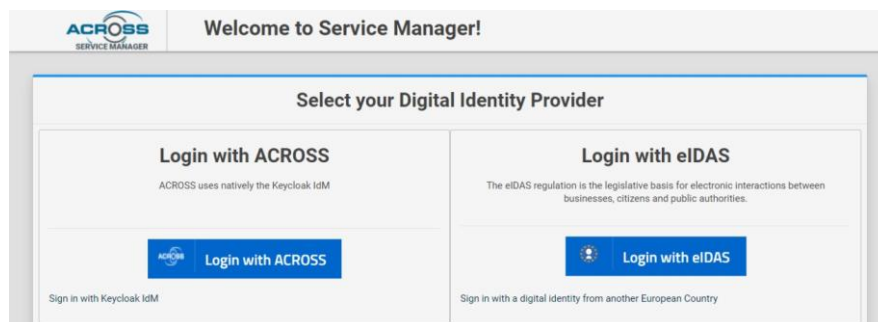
ACROSS SERVICE MANAGER

Welcome to Service Manager!

Select your Digital Identity Provider

Login with ACROSS

ACROSS uses natively the Keycloak IdM

ACROSS Login with ACROSS

Sign in with Keycloak IdM

Login with eIDAS

The eIDAS regulation is the legislative basis for electronic interactions between businesses, citizens and public authorities.

Login with eIDAS

Sign in with a digital identity from another European Country